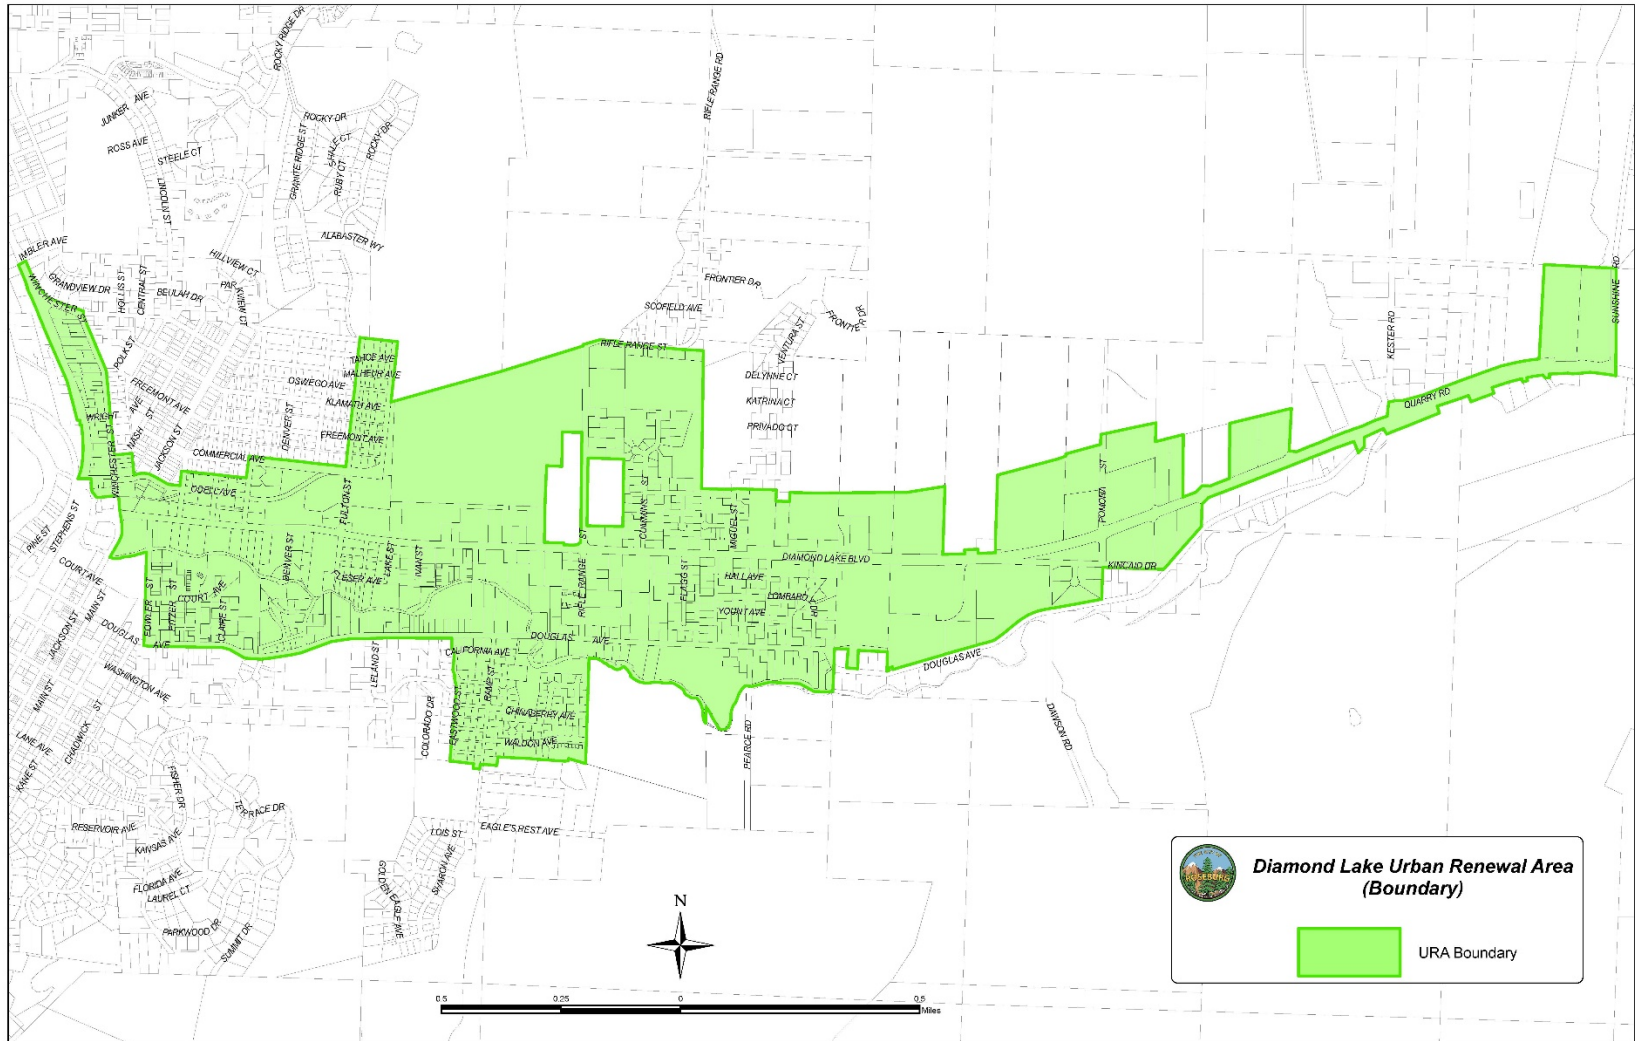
ROCKY RIDGE DR
JUNKER AVE
ROSS AVE
STEELE CT
ROCKY DR
GRANITE RIDGE ST
SHALE CT
RUBY CT
ROCKY DR
LINCOLN ST
ALABASTER WY
HILLVIEW CT
PARK VIEW CT
IMBLER AVE
GRANDVIEW DR
WINCHESTER ST
HOLLIS ST
CENTRAL ST
BEULAH DR
RIFLE RANGE RD
FRONTIER DR
SCOFIELD AVE
FRONTIER DR
VENTURA ST
RIFLE RANGE ST
TAHOE AVE
MALHEUR AVE
OSWEGO AVE
KLAMATH AVE
FREEMONT AVE
POLK ST
FREEMONT AVE
WRIGHT AVE
WASH ST
JACKSON ST
COMMERCIAL AVE
DENVER ST
DELYNNE CT
KATRINA CT
PRIVADO CT
KESTER RD
SUNSHINE RD
QUARRY RD
WINCHESTER ST
GOEBEL AVE
FULTON ST
CUMMINS ST
MIGUEL ST
POMONA ST
PINE ST
STEPHENS ST
COURT AVE
DENVER ST
LAKE ST
DIAMOND LAKE BLVD
KINCAID DR
HALL AVE
FOWLER ST
PITZER ST
COURT AVE
CLARKE ST
LESER AVE
MAIN ST
RIFLE RANGE ST
FLEGG ST
LOMBARD DR
YOUNT AVE
JACKSON ST
MAIN ST
DOUGLAS AVE
DOUGLAS AVE
DOUGLAS AVE
WASHINGTON AVE
LELAND ST
CALIFORNIA AVE
MAIN ST
EASTWOOD ST
PINE ST
CHINABERRY AVE
WALDON AVE
COLORADO DR
PEARCE RD
DAWSON RD
LANE AVE
CHADWICK ST
KANE ST
FISHER DR
TERRACE DR
RESERVOIR AVE
KANSAS AVE
LOIS ST
EAGLE'S REST AVE
SHARON AVE
GOLDEN EAGLE AVE
FLORIDA AVE
LAUREL CT
PARKWOOD DR
SUMMIT DR
N
0.5 0.25 0 0.5
Miles
ROSEBURG
Diamond Lake Urban Renewal Area (Boundary)
URA Boundary